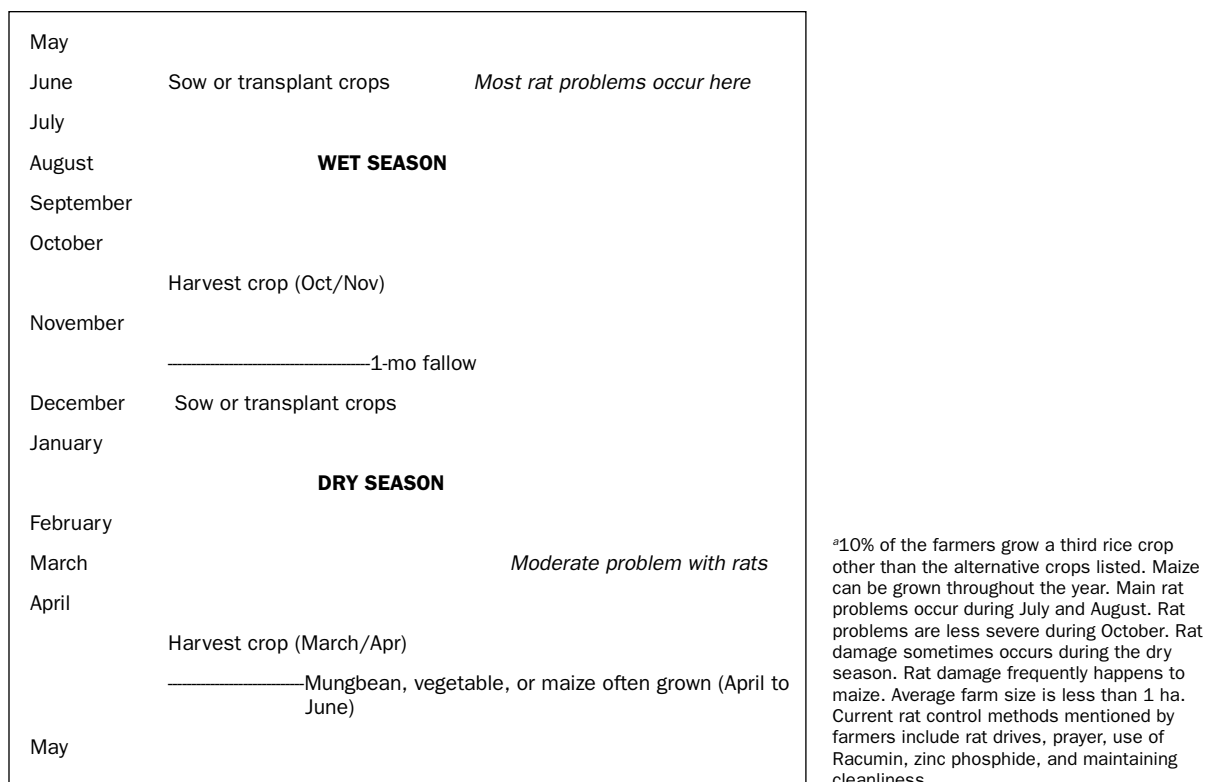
May

June Sow or transplant crops *Most rat problems occur here*

July

August **WET SEASON**

September

October

Harvest crop (Oct/Nov)

November

————————1-mo fallow

December Sow or transplant crops

January

**DRY SEASON**

February

March *Moderate problem with rats*

April

Harvest crop (March/Apr)

————————Mungbean, vegetable, or maize often grown (April to June)

May

$^a$10% of the farmers grow a third rice crop other than the alternative crops listed. Maize can be grown throughout the year. Main rat problems occur during July and August. Rat problems are less severe during October. Rat damage sometimes occurs during the dry season. Rat damage frequently happens to maize. Average farm size is less than 1 ha. Current rat control methods mentioned by farmers include rat drives, prayer, use of Racumin, zinc phosphide, and maintaining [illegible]